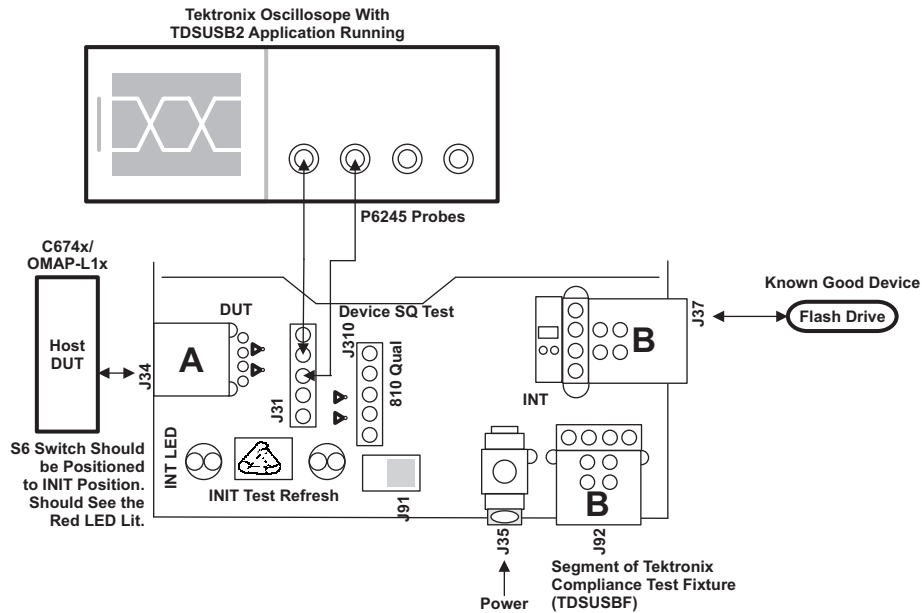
Tektronix Oscillosope With TDSUSB2 Application Running

P6245 Probes

C674x/ OMAP-L1x

Host DUT

J34

DUT

A

J31

Device SQ Test

J310

810 Qual

Known Good Device

Flash Drive

J37

B

INT

S6 Switch Should be Positioned to INIT Position. Should See the Red LED Lit.

INT LED

INIT Test Refresh

J91

J35

Power

B

J92

Segment of Tektronix Compliance Test Fixture (TDSUSBF)